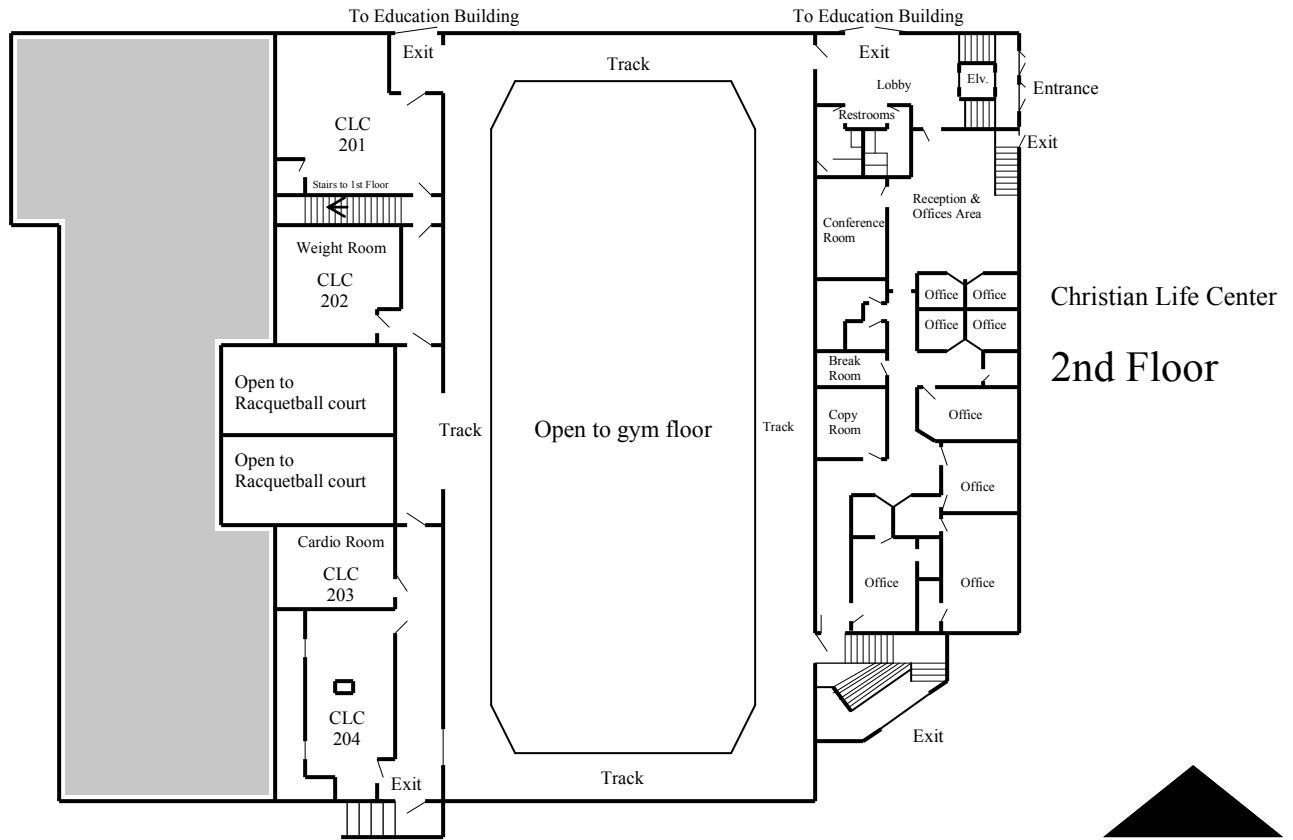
To Education Building

To Education Building

Exit

Track

Exit

Lobby

Elv.

Entrance

Restrooms

Exit

CLC
201

Stairs to 1st Floor

Reception &
Offices Area

Conference
Room

Weight Room

CLC
202

Office

Office

Office

Office

Christian Life Center

2nd Floor

Break
Room

Open to
Racquetball court

Office

Copy
Room

Track

Open to gym floor

Track

Open to
Racquetball court

Office

Cardio Room

CLC
203

Office

Office

CLC
204

Exit

Exit

Track